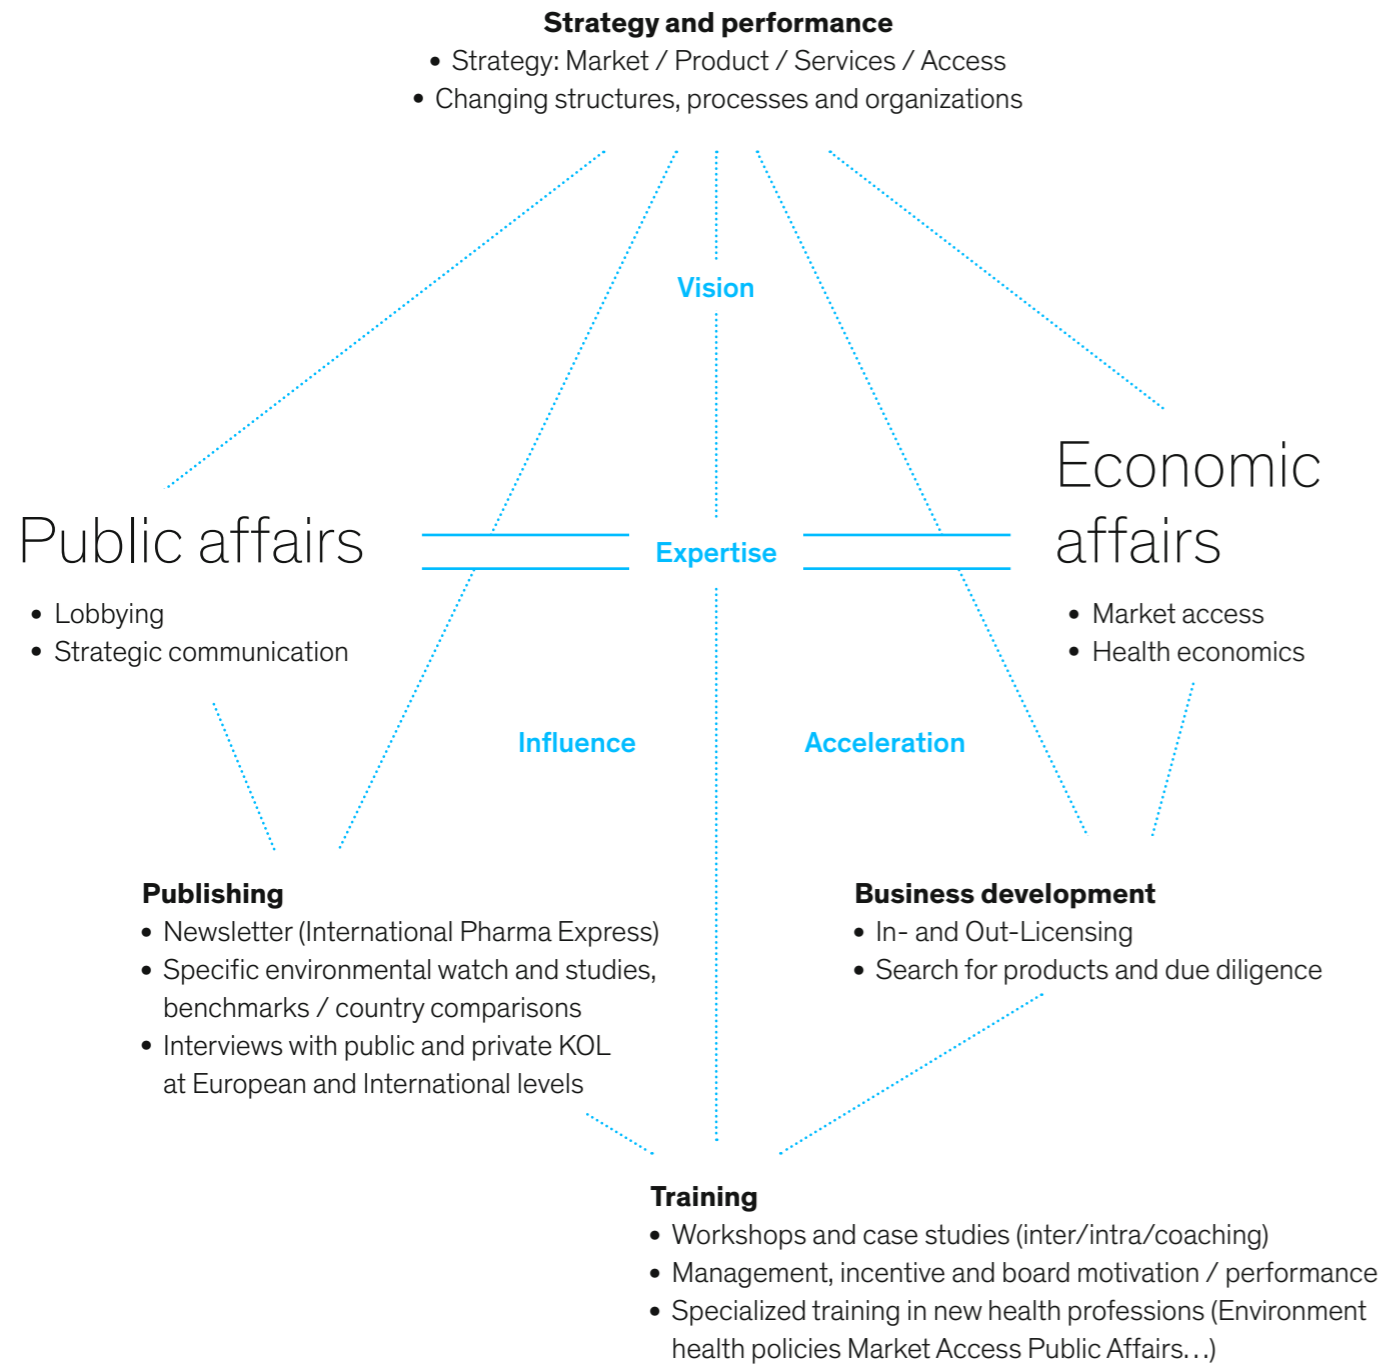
**Strategy and performance**
• Strategy: Market / Product / Services / Access
• Changing structures, processes and organizations

Vision

Public affairs
• Lobbying
• Strategic communication

Expertise

Economic affairs
• Market access
• Health economics

Influence

Acceleration

**Publishing**
• Newsletter (International Pharma Express)
• Specific environmental watch and studies, benchmarks / country comparisons
• Interviews with public and private KOL at European and International levels

**Business development**
• In- and Out-Licensing
• Search for products and due diligence

**Training**
• Workshops and case studies (inter/intra/coaching)
• Management, incentive and board motivation / performance
• Specialized training in new health professions (Environment health policies Market Access Public Affairs…)